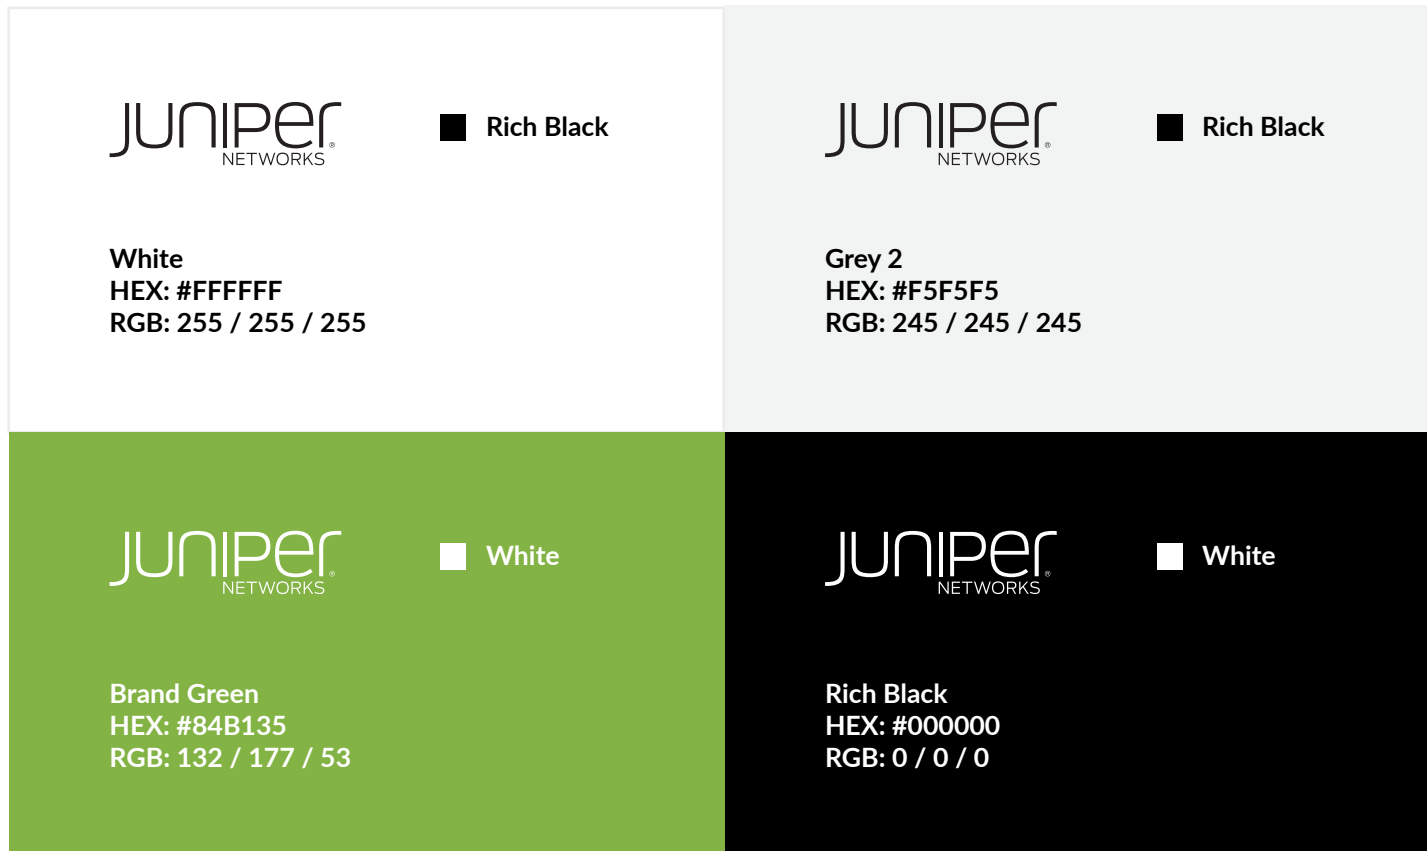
JUNIPer NETWORKS

Rich Black

White
HEX: #FFFFFF
RGB: 255 / 255 / 255

JUNIPer NETWORKS

Rich Black

Grey 2
HEX: #F5F5F5
RGB: 245 / 245 / 245

JUNIPer NETWORKS

White

Brand Green
HEX: #84B135
RGB: 132 / 177 / 53

JUNIPer NETWORKS

White

Rich Black
HEX: #000000
RGB: 0 / 0 / 0